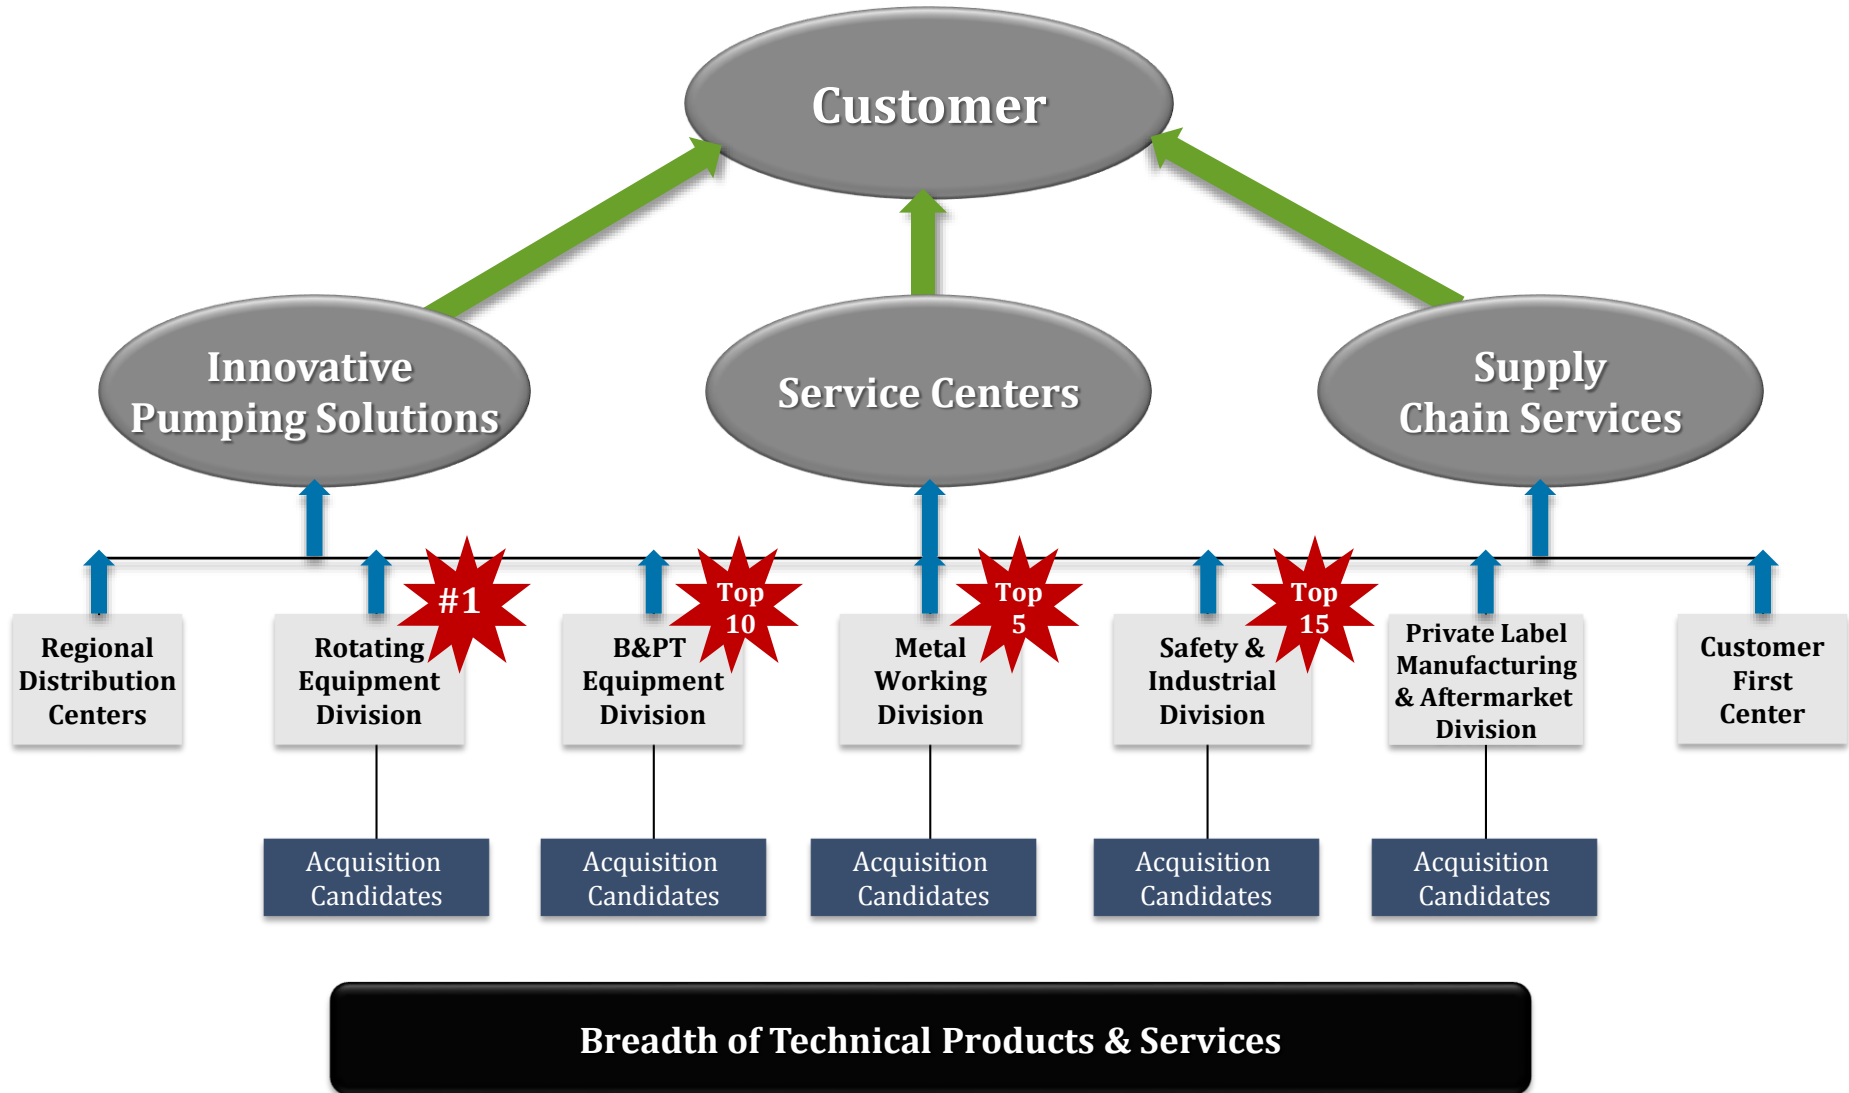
Customer

Innovative Pumping Solutions

Service Centers

Supply Chain Services

Regional Distribution Centers

Rotating Equipment Division

#1

B&PT Equipment Division

Top 10

Metal Working Division

Top 5

Safety & Industrial Division

Top 15

Private Label Manufacturing & Aftermarket Division

Customer First Center

Acquisition Candidates

Acquisition Candidates

Acquisition Candidates

Acquisition Candidates

Acquisition Candidates

Breadth of Technical Products & Services